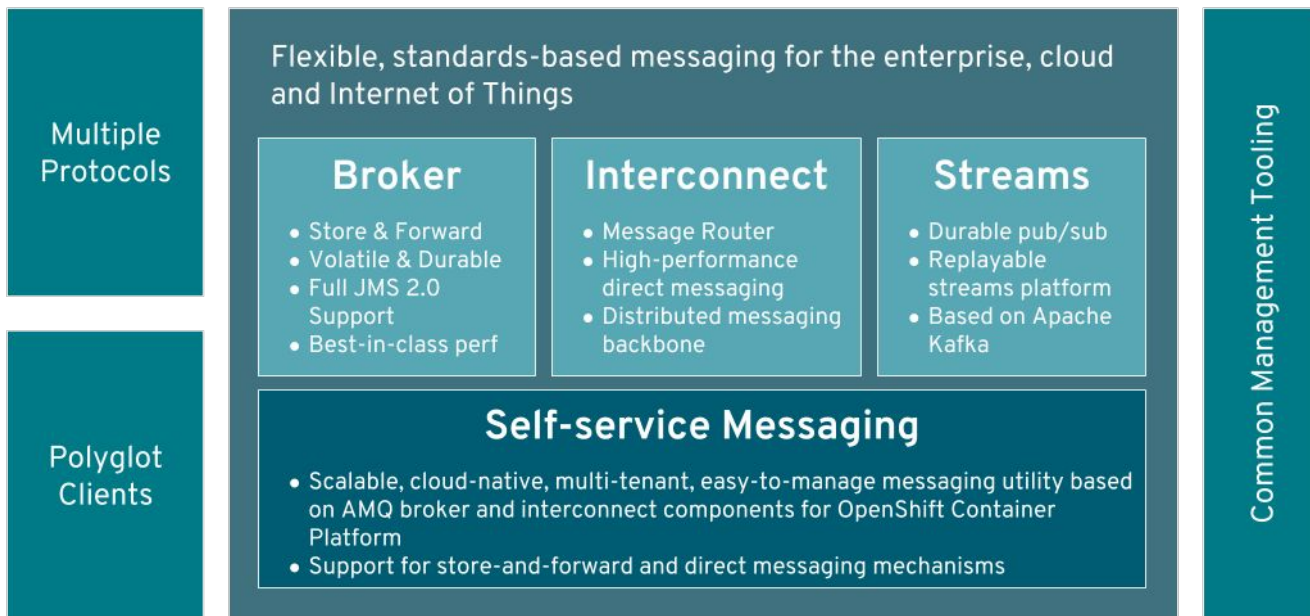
Multiple Protocols

Polyglot Clients

Flexible, standards-based messaging for the enterprise, cloud and Internet of Things

Broker

• Store & Forward
• Volatile & Durable
• Full JMS 2.0 Support
• Best-in-class perf

Interconnect

• Message Router
• High-performance direct messaging
• Distributed messaging backbone

Streams

• Durable pub/sub
• Replayable streams platform
• Based on Apache Kafka

Self-service Messaging

• Scalable, cloud-native, multi-tenant, easy-to-manage messaging utility based on AMQ broker and interconnect components for OpenShift Container Platform
• Support for store-and-forward and direct messaging mechanisms

Common Management Tooling